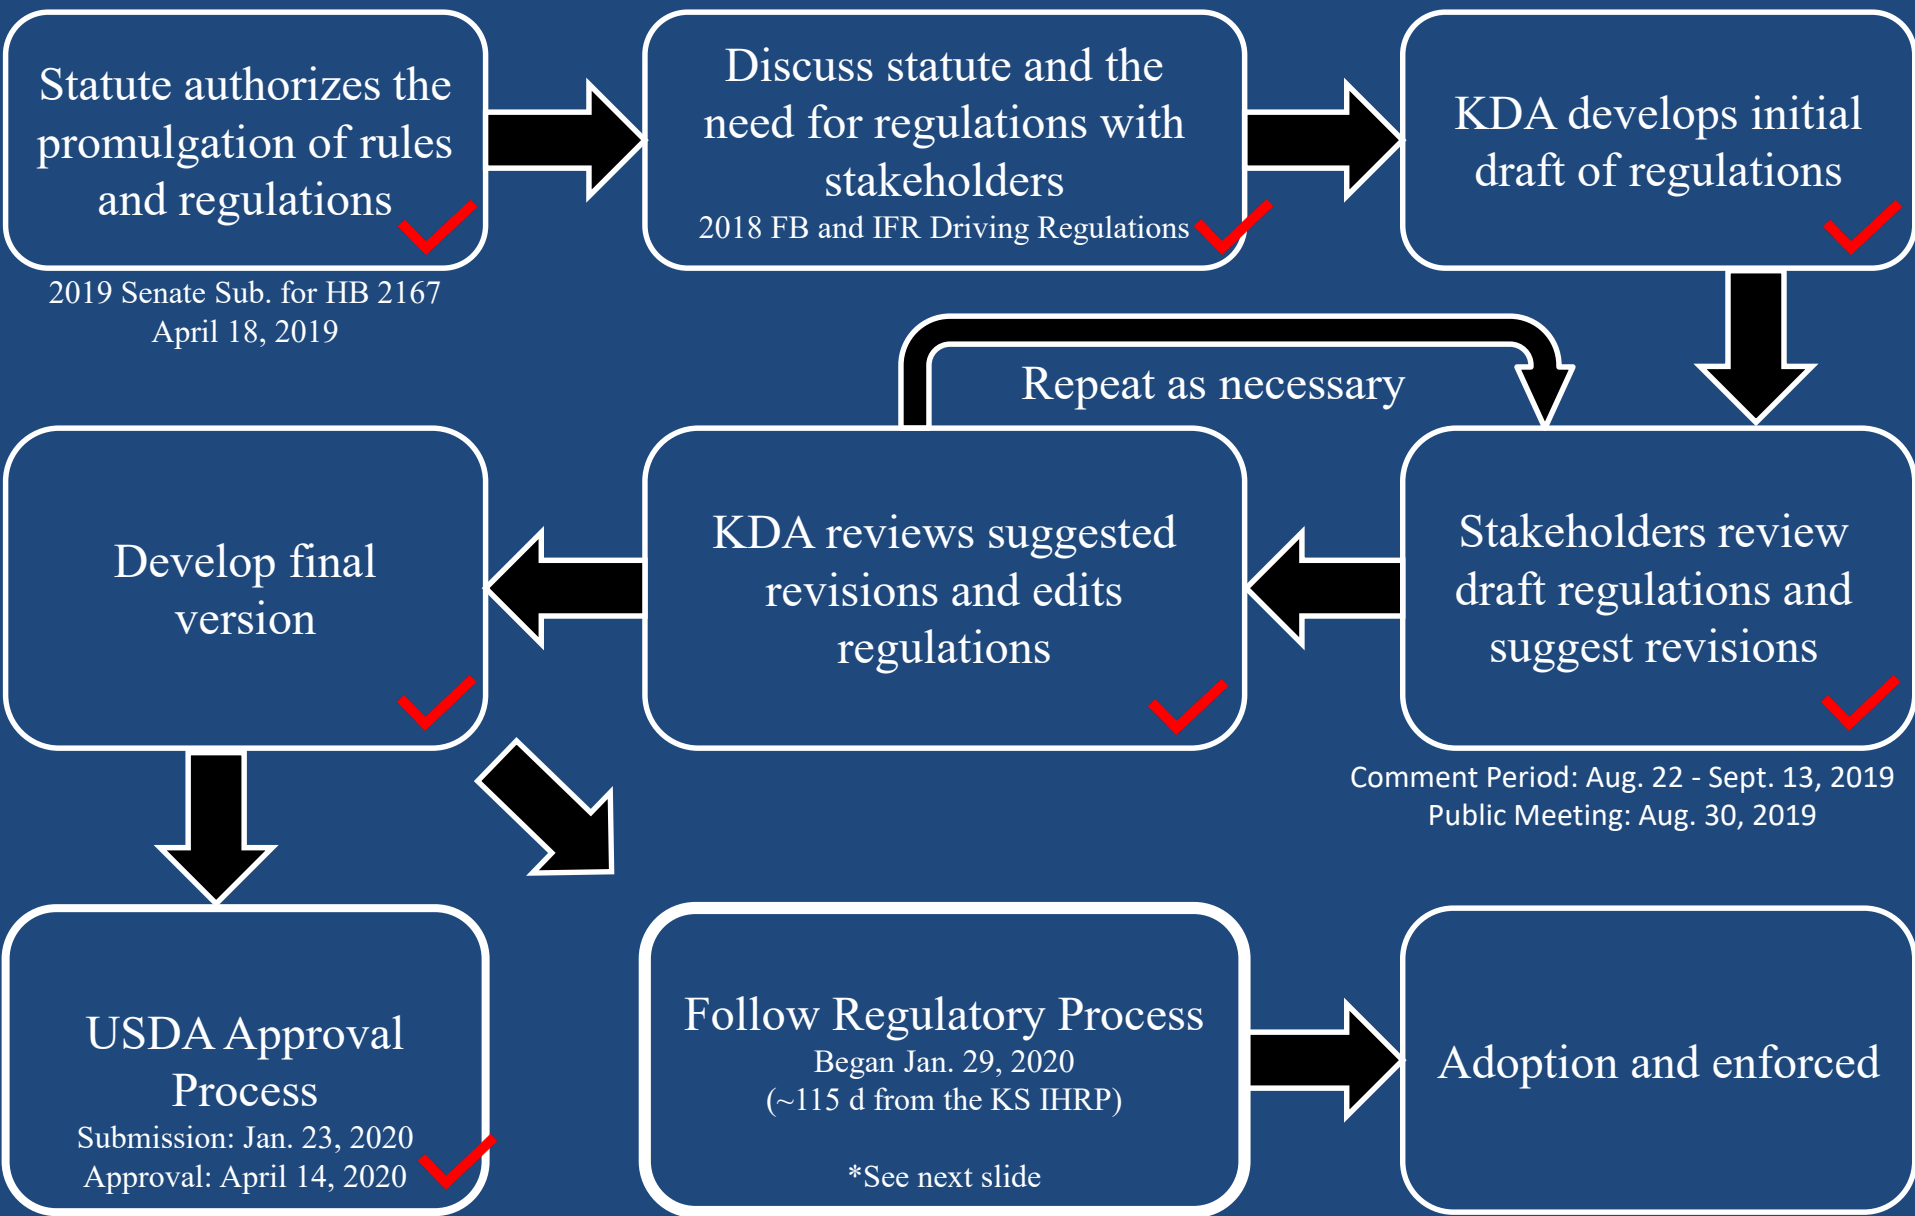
Statute authorizes the promulgation of rules and regulations

2019 Senate Sub. for HB 2167
April 18, 2019

Discuss statute and the need for regulations with stakeholders
2018 FB and IFR Driving Regulations

KDA develops initial draft of regulations

Repeat as necessary

Develop final version

KDA reviews suggested revisions and edits regulations

Stakeholders review draft regulations and suggest revisions

Comment Period: Aug. 22 - Sept. 13, 2019
Public Meeting: Aug. 30, 2019

USDA Approval Process
Submission: Jan. 23, 2020
Approval: April 14, 2020

Follow Regulatory Process
Began Jan. 29, 2020
(~115 d from the KS IHRP)

*See next slide

Adoption and enforced